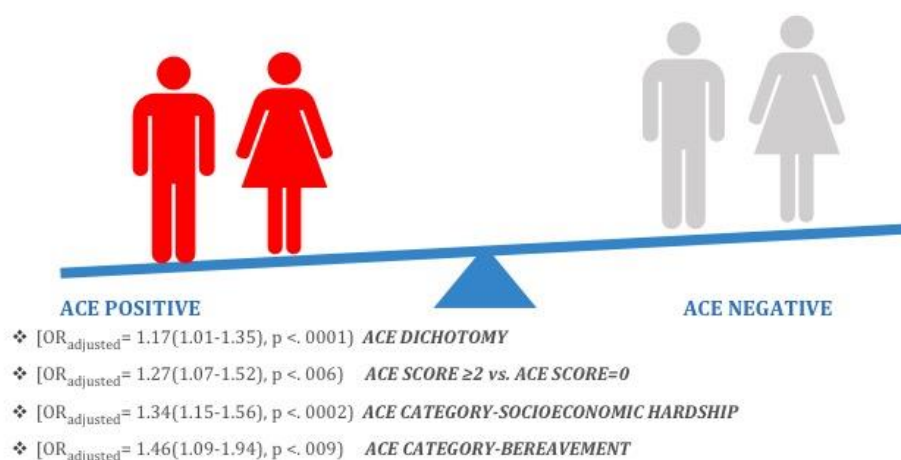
ACE POSITIVE

ACE NEGATIVE

❖ [$OR_{adjusted}$= 1.17(1.01-1.35), p <. 0001) *ACE DICHOTOMY*

❖ [$OR_{adjusted}$= 1.27(1.07-1.52), p <. 006) *ACE SCORE ≥2 vs. ACE SCORE=0*

❖ [$OR_{adjusted}$= 1.34(1.15-1.56), p <. 0002) *ACE CATEGORY-SOCIOECONOMIC HARDSHIP*

❖ [$OR_{adjusted}$= 1.46(1.09-1.94), p <. 009) *ACE CATEGORY-BEREAVEMENT*